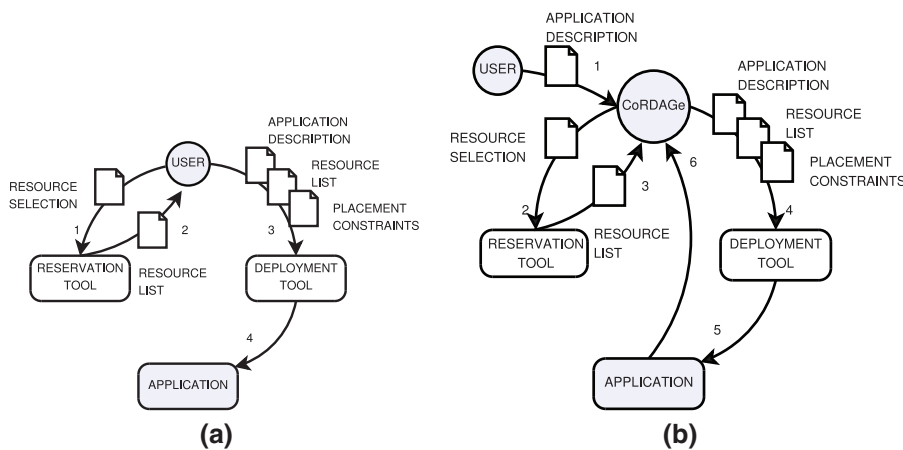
APPLICATION DESCRIPTION

USER

RESOURCE LIST

PLACEMENT CONSTRAINTS

RESOURCE SELECTION

1

2

3

RESERVATION TOOL

RESOURCE LIST

DEPLOYMENT TOOL

4

APPLICATION

(a)

APPLICATION DESCRIPTION

USER

1

CoRDAGe

APPLICATION DESCRIPTION

RESOURCE LIST

PLACEMENT CONSTRAINTS

RESOURCE SELECTION

6

3

2

RESERVATION TOOL

RESOURCE LIST

4

DEPLOYMENT TOOL

5

APPLICATION

(b)